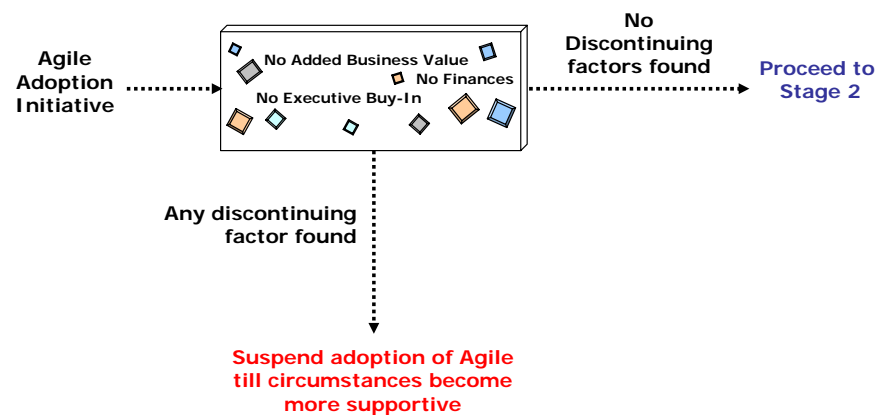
Agile Adoption Initiative

No Added Business Value

No Finances

No Executive Buy-In

No Discontinuing factors found

Proceed to Stage 2

Any discontinuing factor found

Suspend adoption of Agile till circumstances become more supportive